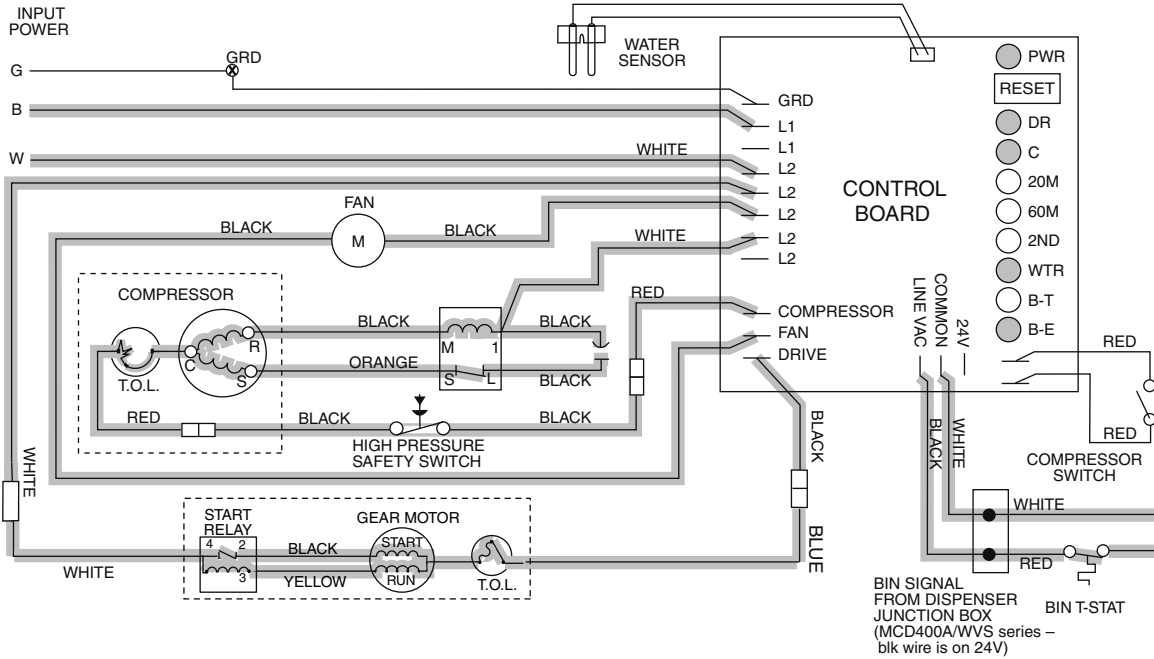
INPUT POWER

G

GRD

B

W

WATER SENSOR

GRD

L1

WHITE

L1

L2

L2

L2

L2

L2

CONTROL BOARD

PWR

RESET

DR

C

20M

60M

2ND

WTR

B-T

B-E

FAN

BLACK

M

BLACK

WHITE

COMPRESSOR

BLACK

BLACK

RED

COMPRESSOR

FAN

DRIVE

LINE VAC

COMMON

24V

RED

C

R

S

M

1

T.O.L.

ORANGE

S

L

BLACK

RED

BLACK

BLACK

HIGH PRESSURE SAFETY SWITCH

BLACK

BLACK

WHITE

RED

COMPRESSOR SWITCH

WHITE

WHITE

START RELAY

4

2

3

GEAR MOTOR

BLACK

START

RUN

YELLOW

T.O.L.

BLUE

WHITE

RED

BIN SIGNAL FROM DISPENSER JUNCTION BOX (MCD400A/WVS series – blk wire is on 24V)

BIN T-STAT